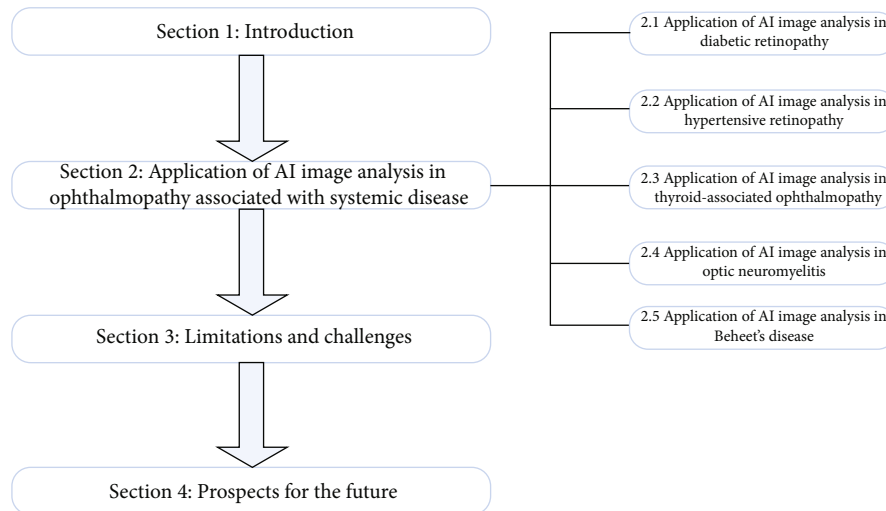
Section 1: Introduction

Section 2: Application of AI image analysis in ophthalmopathy associated with systemic disease

Section 3: Limitations and challenges

Section 4: Prospects for the future

2.1 Application of AI image analysis in diabetic retinopathy

2.2 Application of AI image analysis in hypertensive retinopathy

2.3 Application of AI image analysis in thyroid-associated ophthalmopathy

2.4 Application of AI image analysis in optic neuromyelitis

2.5 Application of AI image analysis in Beheet's disease